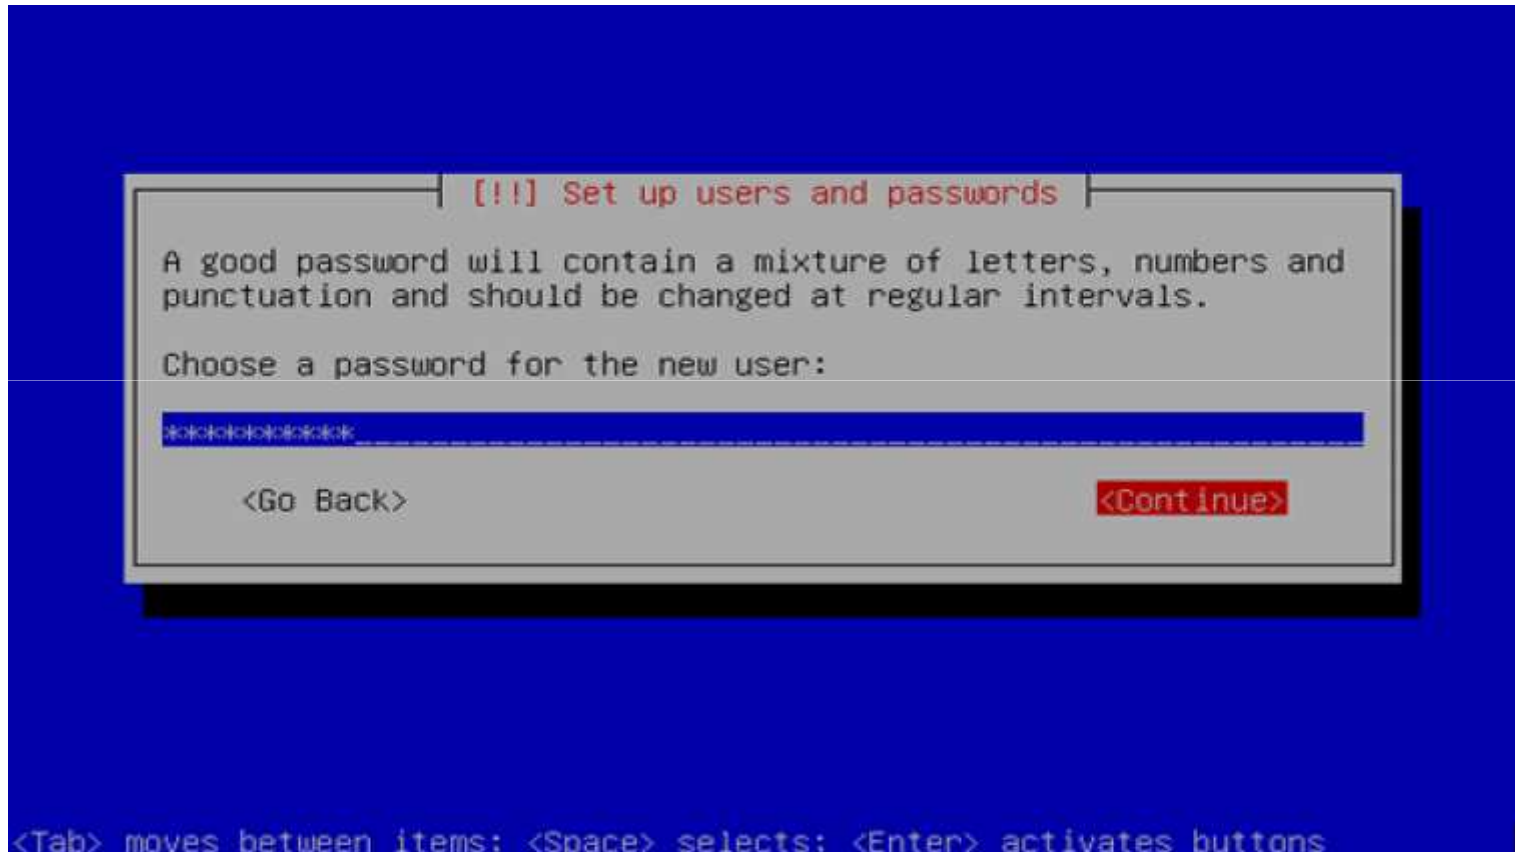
[!!] Set up users and passwords

A good password will contain a mixture of letters, numbers and punctuation and should be changed at regular intervals.

Choose a password for the new user:

***********

<Go Back>

<Continue>

<Tab> moves between items; <Space> selects; <Enter> activates buttons